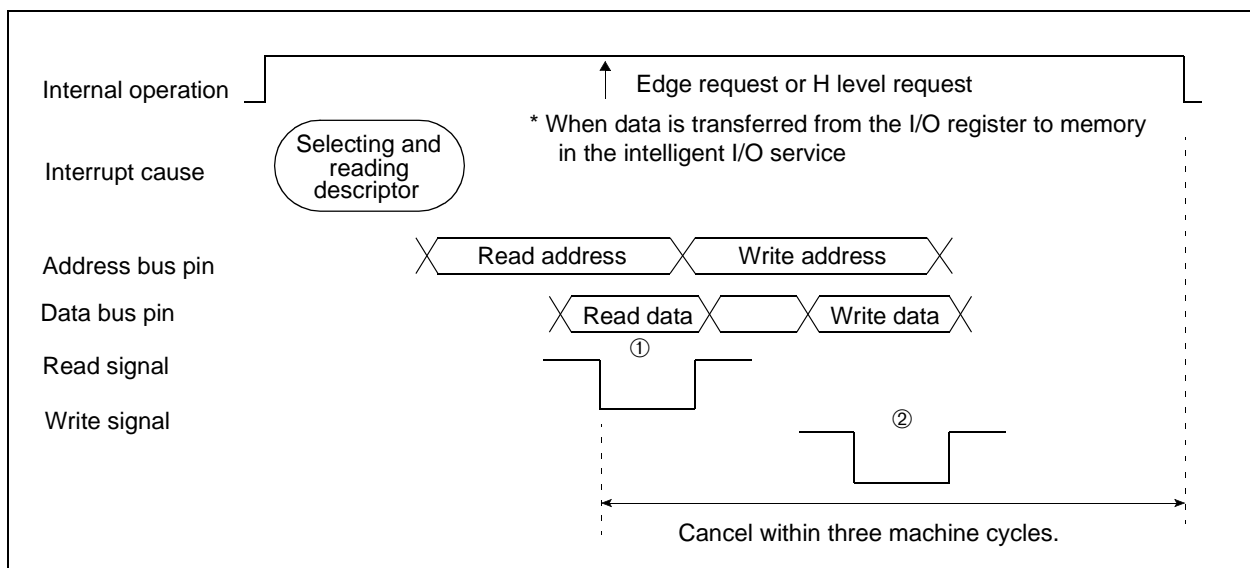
Internal operation

Edge request or H level request

* When data is transferred from the I/O register to memory in the intelligent I/O service

Interrupt cause

Selecting and reading descriptor

Address bus pin

Read address

Write address

Data bus pin

Read data

Write data

Read signal

①

Write signal

②

Cancel within three machine cycles.